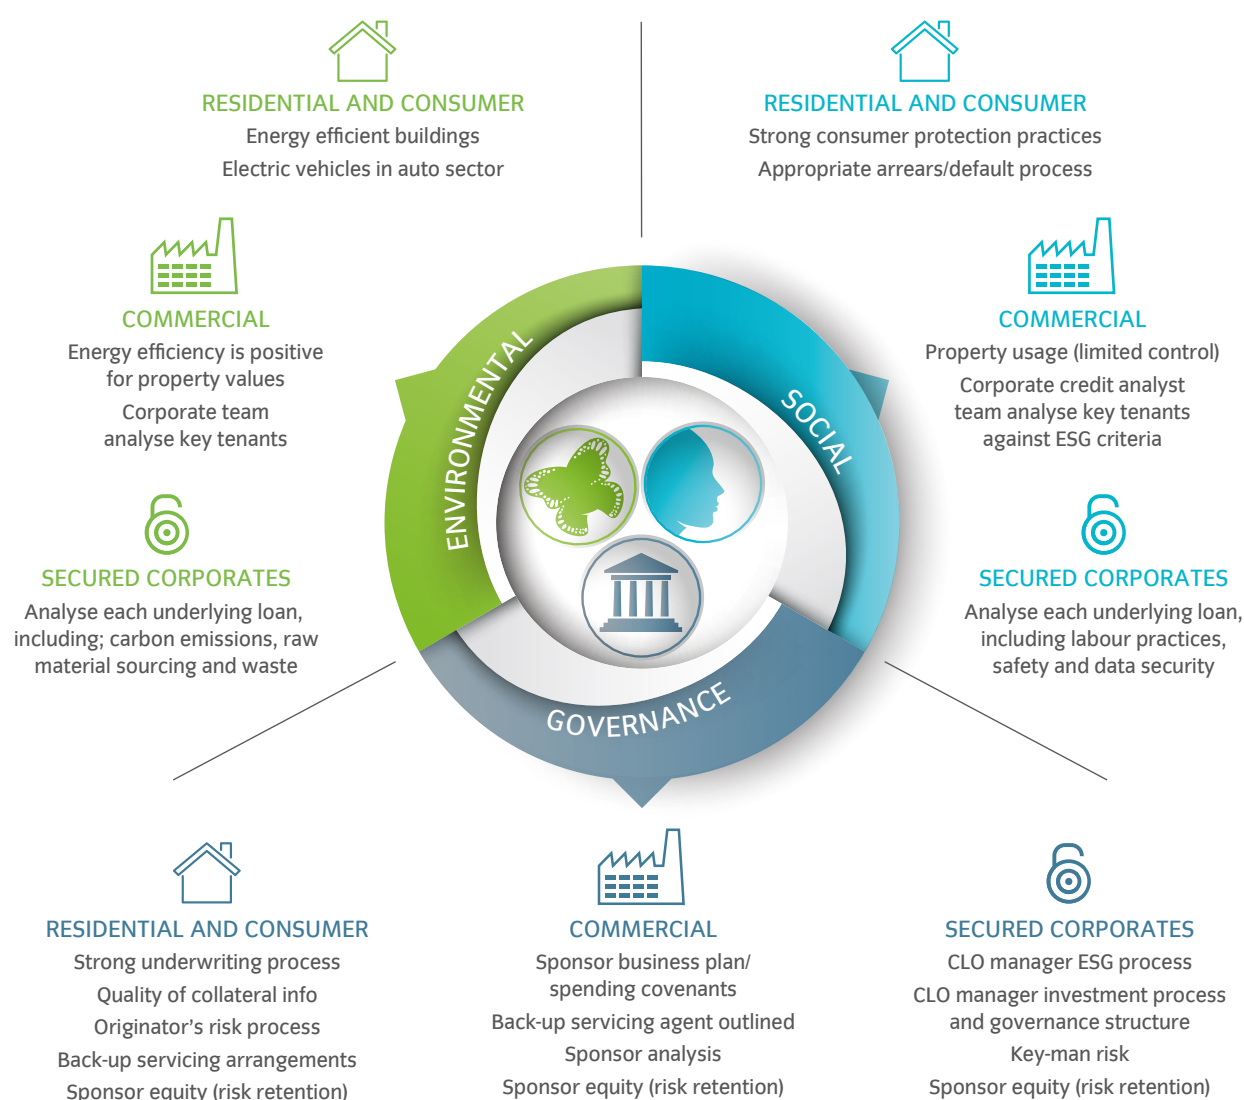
RESIDENTIAL AND CONSUMER
Energy efficient buildings
Electric vehicles in auto sector

COMMERCIAL
Energy efficiency is positive for property values
Corporate team analyse key tenants

SECURED CORPORATES
Analyse each underlying loan, including; carbon emissions, raw material sourcing and waste

RESIDENTIAL AND CONSUMER
Strong consumer protection practices
Appropriate arrears/default process

COMMERCIAL
Property usage (limited control)
Corporate credit analyst team analyse key tenants against ESG criteria

SECURED CORPORATES
Analyse each underlying loan, including labour practices, safety and data security

ENVIRONMENTAL
SOCIAL
GOVERNANCE

RESIDENTIAL AND CONSUMER
Strong underwriting process
Quality of collateral info
Originator's risk process
Back-up servicing arrangements
Sponsor equity (risk retention)

COMMERCIAL
Sponsor business plan/ spending covenants
Back-up servicing agent outlined
Sponsor analysis
Sponsor equity (risk retention)

SECURED CORPORATES
CLO manager ESG process
CLO manager investment process and governance structure
Key-man risk
Sponsor equity (risk retention)